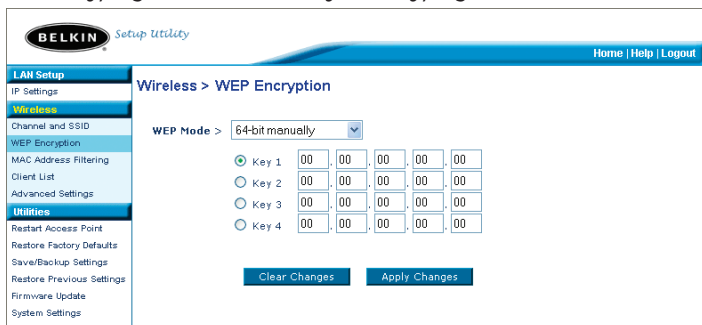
BELKIN Setup Utility

Home | Help | Logout

LAN Setup
IP Settings
Wireless
Channel and SSID
WEP Encryption
MAC Address Filtering
Client List
Advanced Settings
Utilities
Restart Access Point
Restore Factory Defaults
Save/Backup Settings
Restore Previous Settings
Firmware Update
System Settings

Wireless > WEP Encryption

WEP Mode > 64-bit manually

| | | | | | |
|---|---|---|---|---|---|
| Key 1 | 00 | 00 | 00 | 00 | 00 |
| Key 2 | 00 | 00 | 00 | 00 | 00 |
| Key 3 | 00 | 00 | 00 | 00 | 00 |
| Key 4 | 00 | 00 | 00 | 00 | 00 |

Clear Changes
Apply Changes